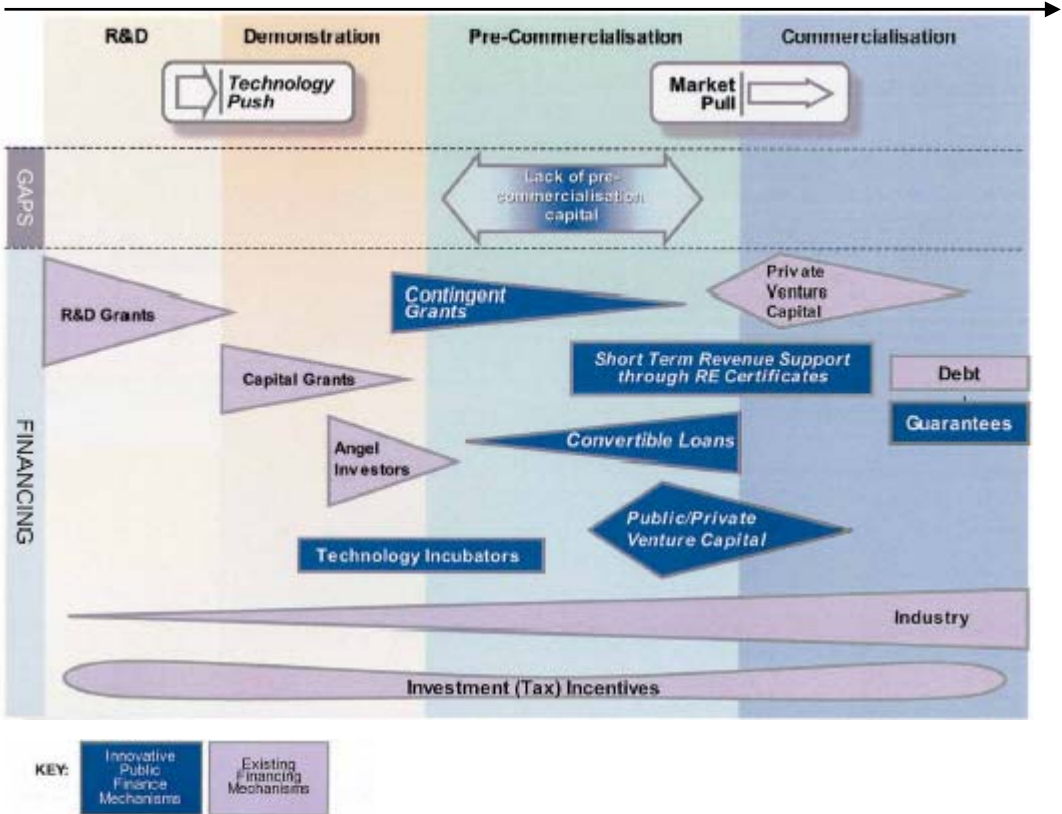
R&D

Demonstration

Pre-Commercialisation

Commercialisation

Technology Push

Market Pull

GAPS

Lack of pre-commercialisation capital

FINANCING

R&D Grants

Contingent Grants

Private Venture Capital

Capital Grants

Short Term Revenue Support through RE Certificates

Debt

Guarantees

Angel Investors

Convertible Loans

Public/Private Venture Capital

Technology Incubators

Industry

Investment (Tax) Incentives

KEY:

Innovative Public Finance Mechanisms

Existing Financing Mechanisms